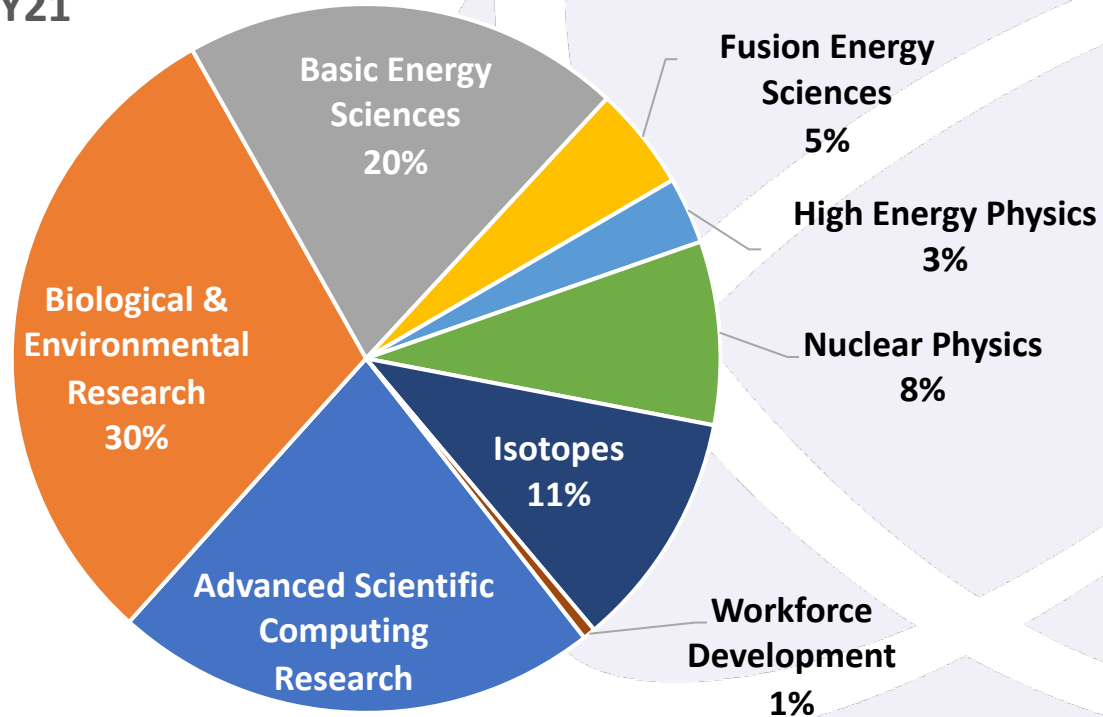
Y21

Basic Energy Sciences 20%

Fusion Energy Sciences 5%

High Energy Physics 3%

Nuclear Physics 8%

Biological & Environmental Research 30%

Isotopes 11%

Advanced Scientific Computing Research

Workforce Development 1%